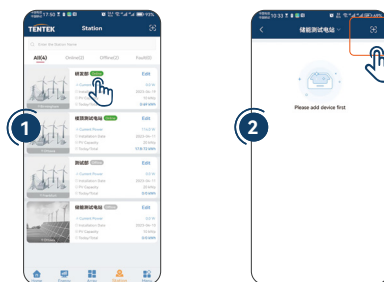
17:53 93%

TENTEK Station

Enter the Station Name

All(4) Online(3) Offline(0) Fault(0)

研发部 Online Edit
Current Power
Installation Date
PV Capacity
Today Yield

储能测试电站 Online Edit
Current Power
Installation Date
PV Capacity
Today Yield

测试部 Offline Edit
Current Power
Installation Date
PV Capacity
Today Yield

储能测试电站 Edit
Current Power
Installation Date
PV Capacity
Today Yield

Home Energy Alarm Station Menu

1

10:33

储能测试电站

Please add device first

2